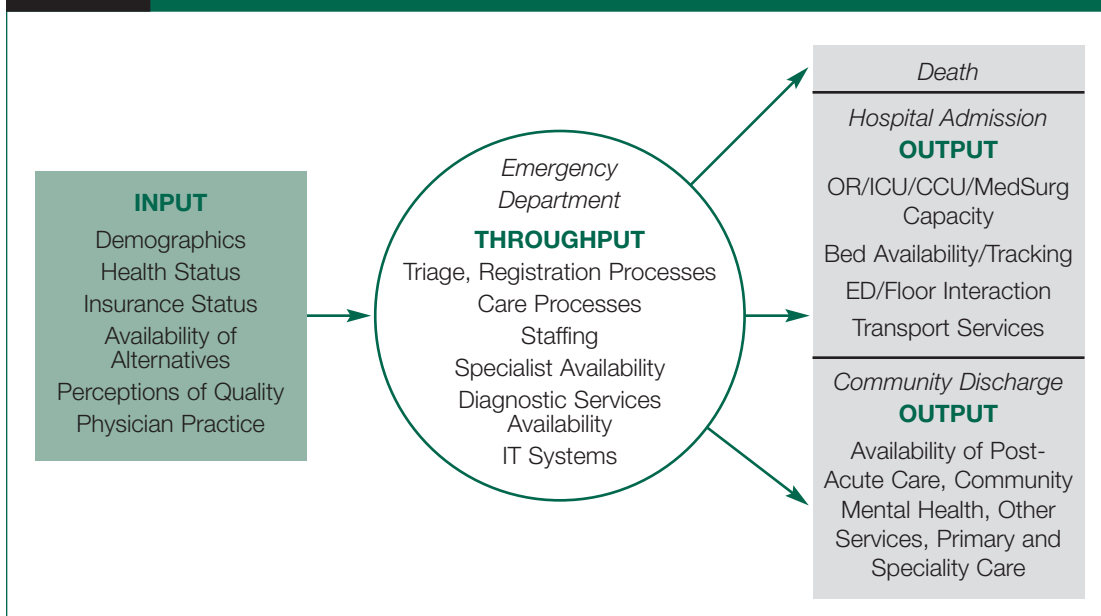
INPUT
Demographics
Health Status
Insurance Status
Availability of Alternatives
Perceptions of Quality
Physician Practice

Emergency Department
THROUGHPUT
Triage, Registration Processes
Care Processes
Staffing
Specialist Availability
Diagnostic Services Availability
IT Systems

Death

Hospital Admission
OUTPUT
OR/ICU/CCU/MedSurg Capacity
Bed Availability/Tracking
ED/Floor Interaction
Transport Services

Community Discharge
OUTPUT
Availability of Post-Acute Care, Community Mental Health, Other Services, Primary and Speciality Care